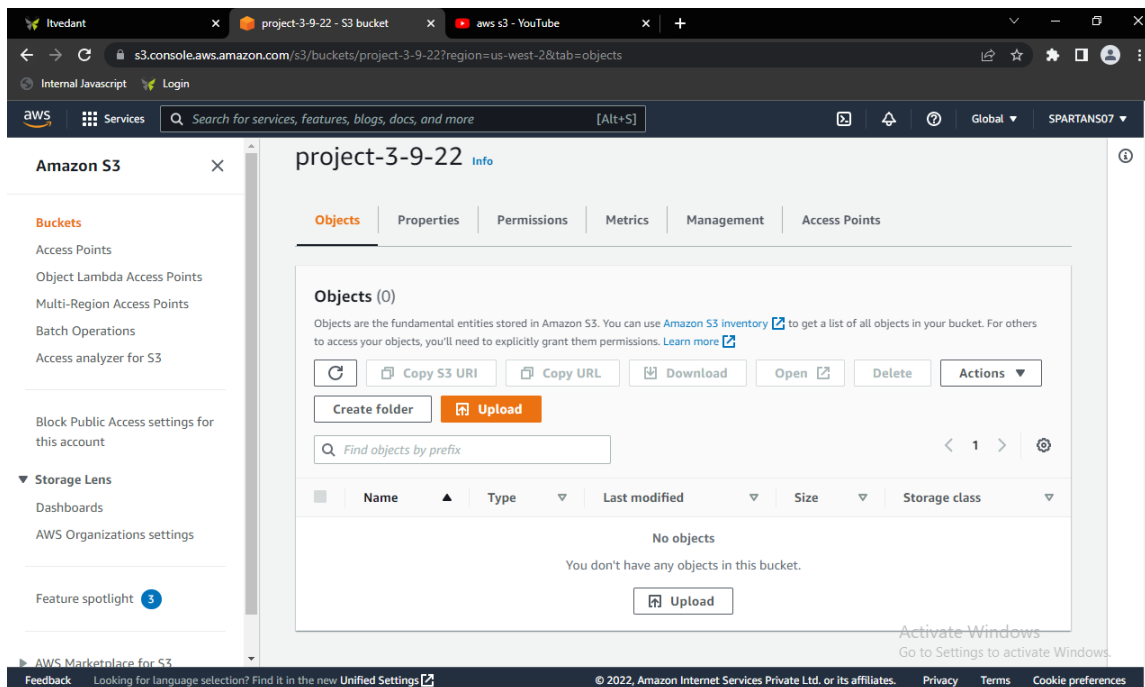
Itvedant
project-3-9-22 - S3 bucket
aws s3 - YouTube
s3.console.aws.amazon.com/s3/buckets/project-3-9-22?region=us-west-2&tab=objects
Internal Javascript Login

aws Services Search for services, features, blogs, docs, and more [Alt+S] Global ▼ SPARTANS07 ▼

Amazon S3

Buckets
Access Points
Object Lambda Access Points
Multi-Region Access Points
Batch Operations
Access analyzer for S3

Block Public Access settings for this account

▼ Storage Lens
Dashboards
AWS Organizations settings

Feature spotlight 3

▶ AWS Marketplace for S3

project-3-9-22 Info

Objects | Properties | Permissions | Metrics | Management | Access Points

Objects (0)

Objects are the fundamental entities stored in Amazon S3. You can use Amazon S3 inventory to get a list of all objects in your bucket. For others to access your objects, you'll need to explicitly grant them permissions. Learn more

Copy S3 URI | Copy URL | Download | Open | Delete | Actions ▼

Create folder | Upload

Find objects by prefix

< 1 >

| Name | Type | Last modified | Size | Storage class |
|---|---|---|---|---|

No objects
You don't have any objects in this bucket.

Upload

Activate Windows
Go to Settings to activate Windows.

Feedback Looking for language selection? Find it in the new Unified Settings © 2022, Amazon Internet Services Private Ltd. or its affiliates. Privacy Terms Cookie preferences